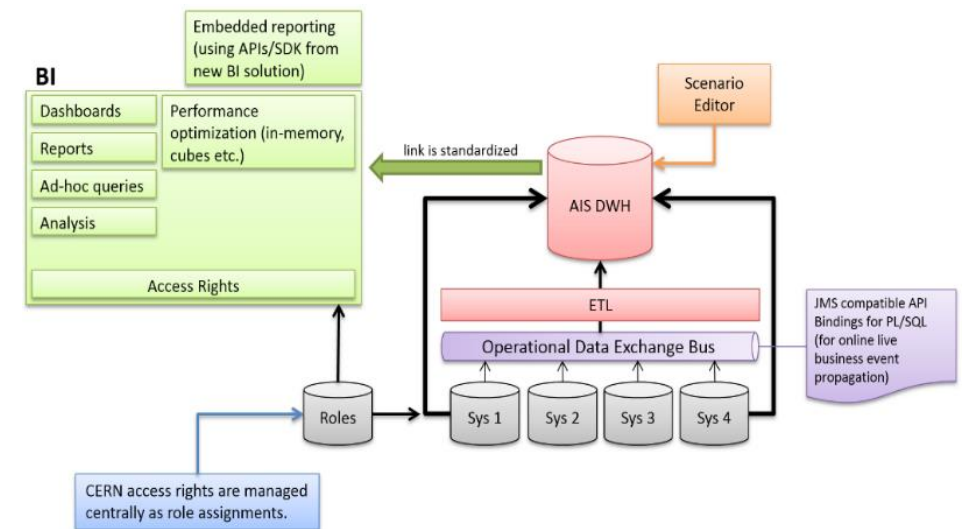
Embedded reporting (using APIs/SDK from new BI solution)

BI

Dashboards

Reports

Ad-hoc queries

Analysis

Performance optimization (in-memory, cubes etc.)

Access Rights

link is standardized

Scenario Editor

AIS DWH

ETL

Operational Data Exchange Bus

JMS compatible API Bindings for PL/SQL (for online live business event propagation)

Roles

Sys 1

Sys 2

Sys 3

Sys 4

CERN access rights are managed centrally as role assignments.